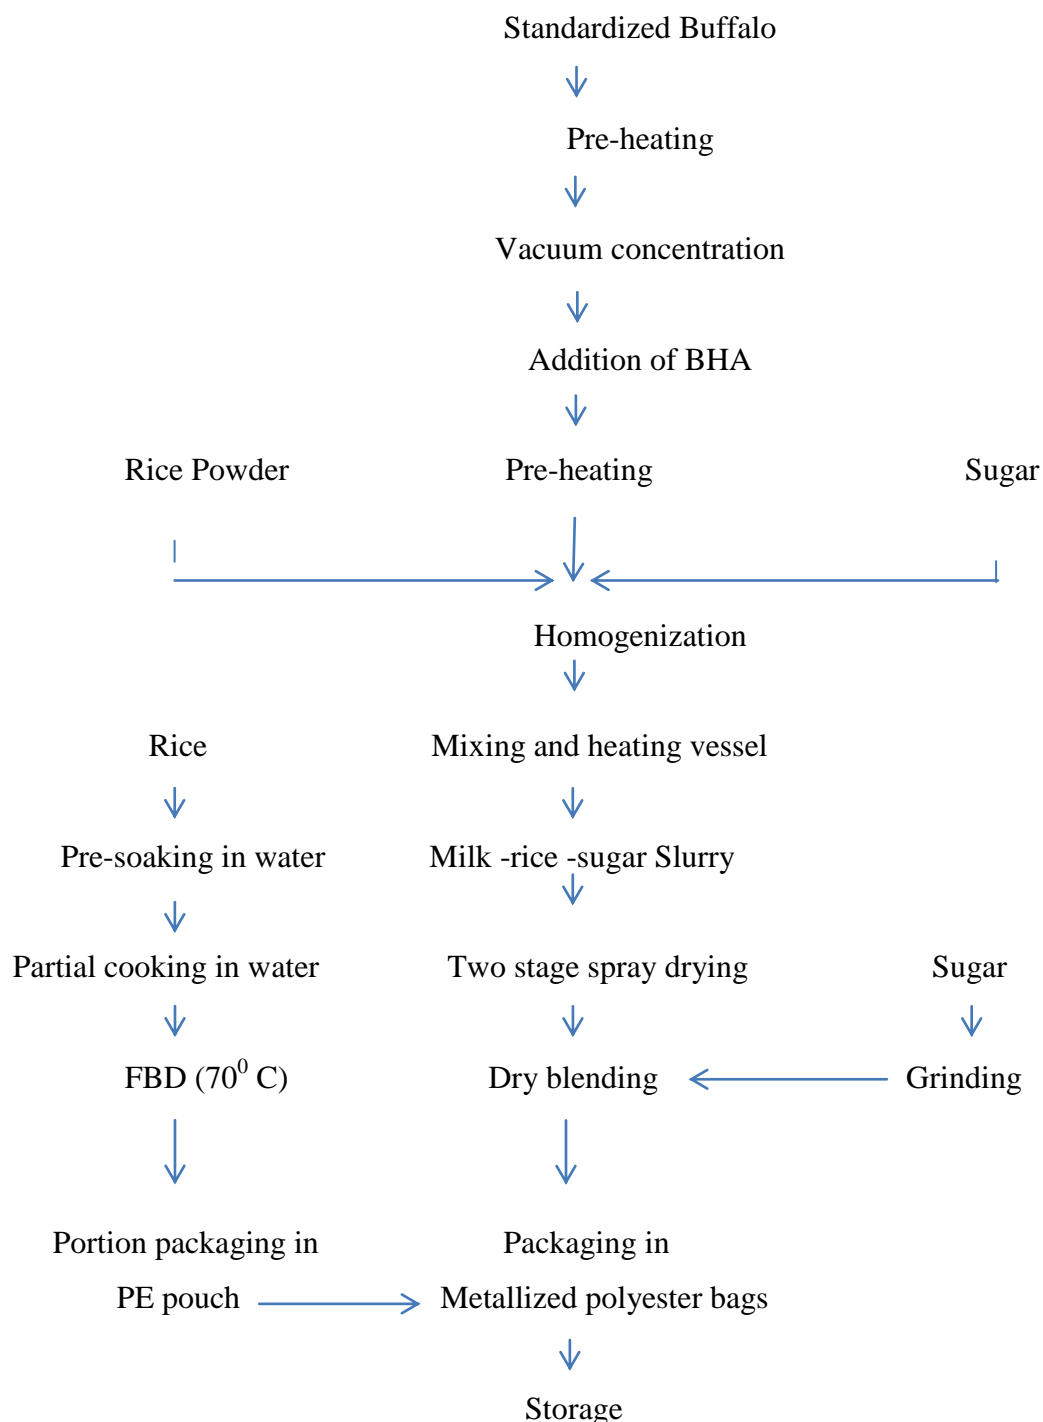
Standardized Buffalo

Pre-heating

Vacuum concentration

Addition of BHA

Rice Powder

Pre-heating

Sugar

Homogenization

Rice

Mixing and heating vessel

Pre-soaking in water

Milk -rice -sugar Slurry

Partial cooking in water

Two stage spray drying

Sugar

FBD ($70^0$ C)

Dry blending

Grinding

Portion packaging in PE pouch

Packaging in Metallized polyester bags

Storage